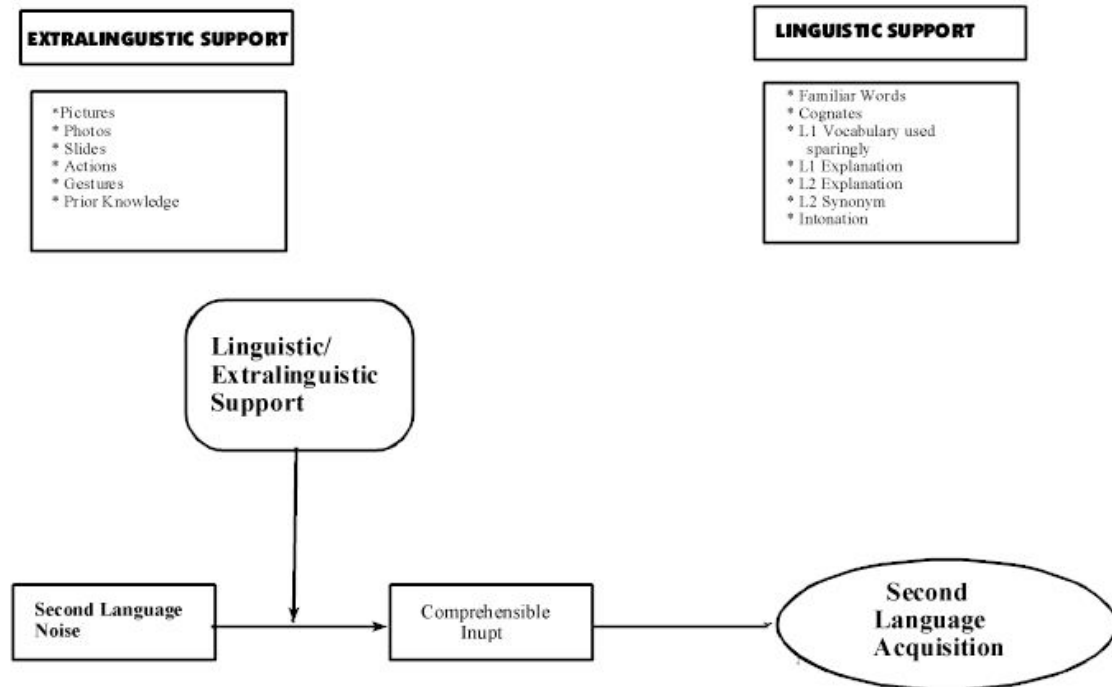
EXTRALINGUISTIC SUPPORT

*Pictures
* Photos
* Slides
* Actions
* Gestures
* Prior Knowledge

LINGUISTIC SUPPORT

* Familiar Words
* Cognates
* L1 Vocabulary used sparingly
* L1 Explanation
* L2 Explanation
* L2 Synonym
* Intonation

Linguistic/ Extralinguistic Support

Second Language Noise

Comprehensible Inupt

Second Language Acquisition